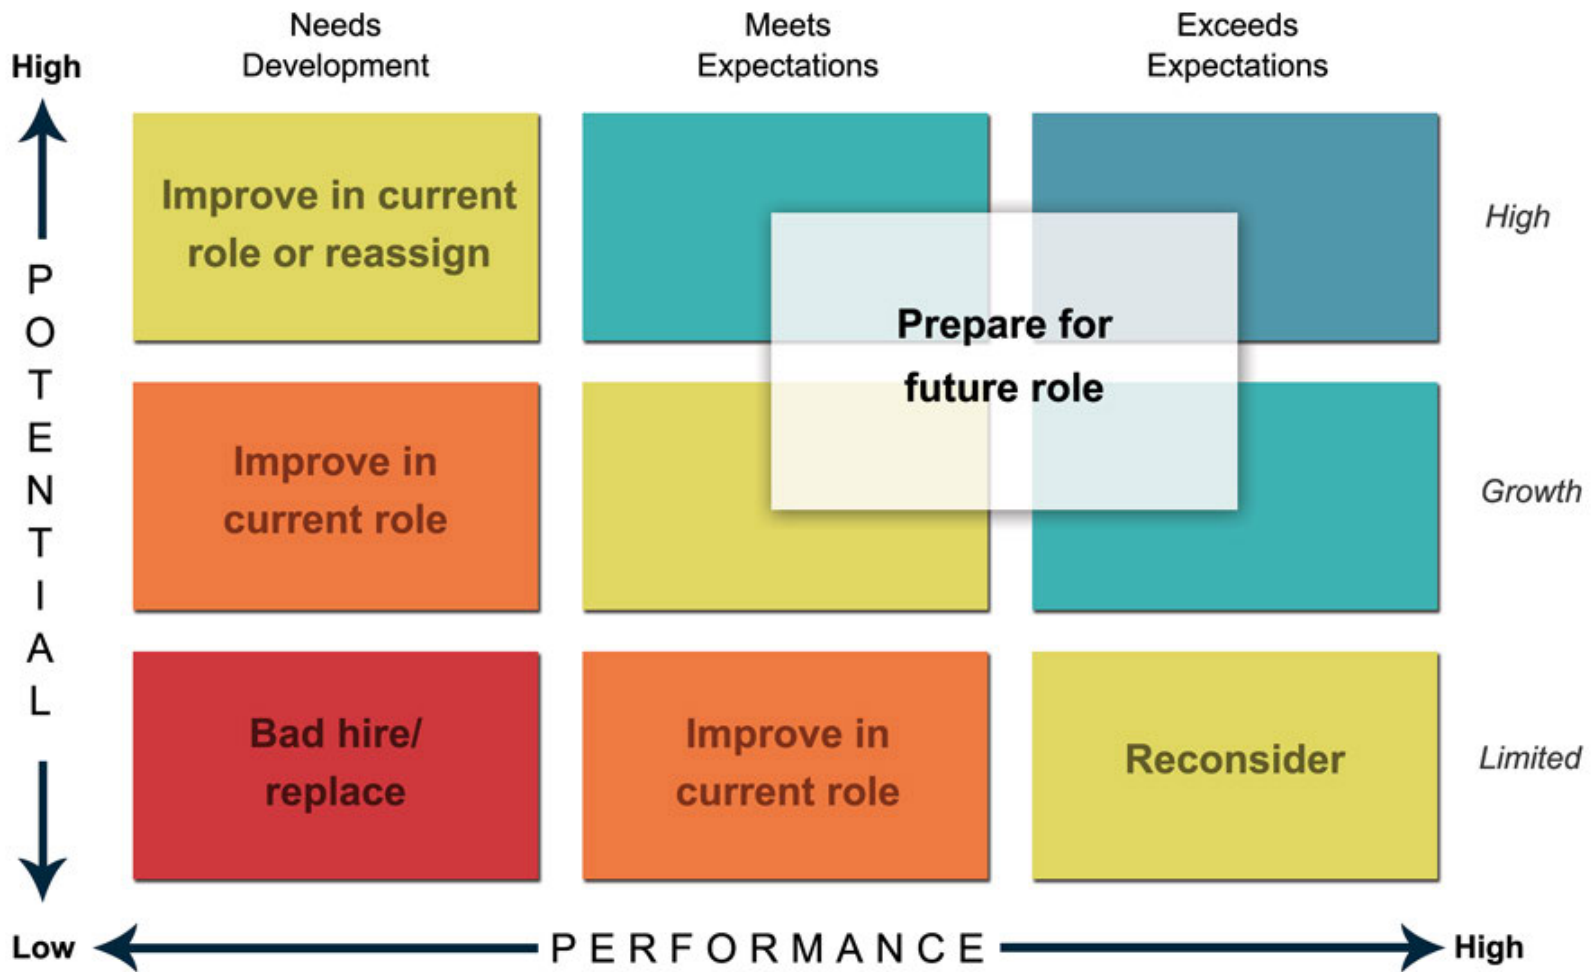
High

Needs Development

Meets Expectations

Exceeds Expectations

POTENTIAL

Improve in current role or reassign

Prepare for future role

High

Improve in current role

Growth

Bad hire/ replace

Improve in current role

Reconsider

Limited

Low

PERFORMANCE

High